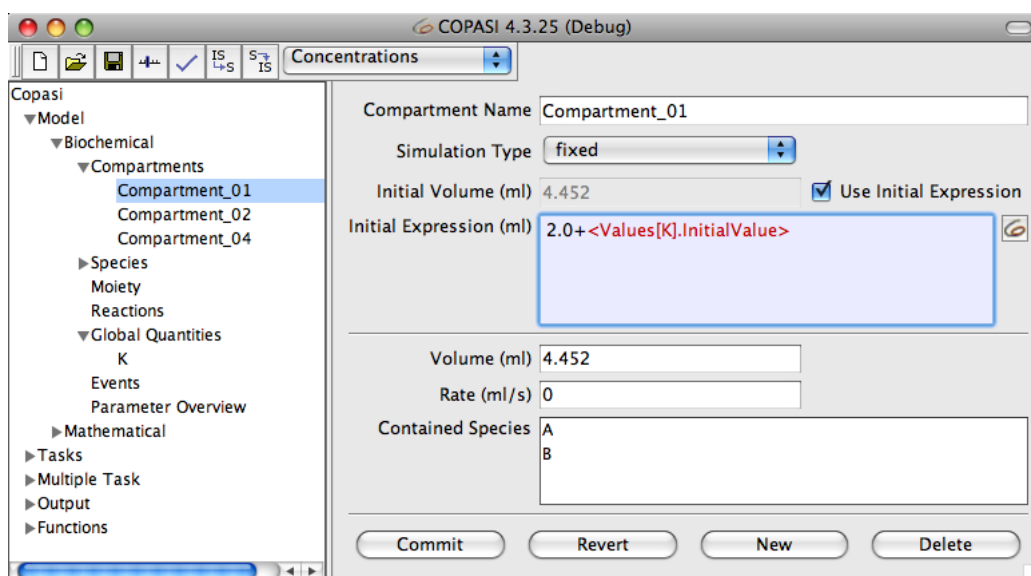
COPASI 4.3.25 (Debug)

IS S
S IS

Concentrations

Copasi
Model
Biochemical
Compartments
Compartment_01
Compartment_02
Compartment_04
Species
Moiety
Reactions
Global Quantities
K
Events
Parameter Overview
Mathematical
Tasks
Multiple Task
Output
Functions

Compartment Name Compartment_01
Simulation Type fixed
Initial Volume (ml) 4.452
Use Initial Expression
Initial Expression (ml) 2.0+<Values[K].InitialValue>

Volume (ml) 4.452
Rate (ml/s) 0
Contained Species A
B

Commit
Revert
New
Delete